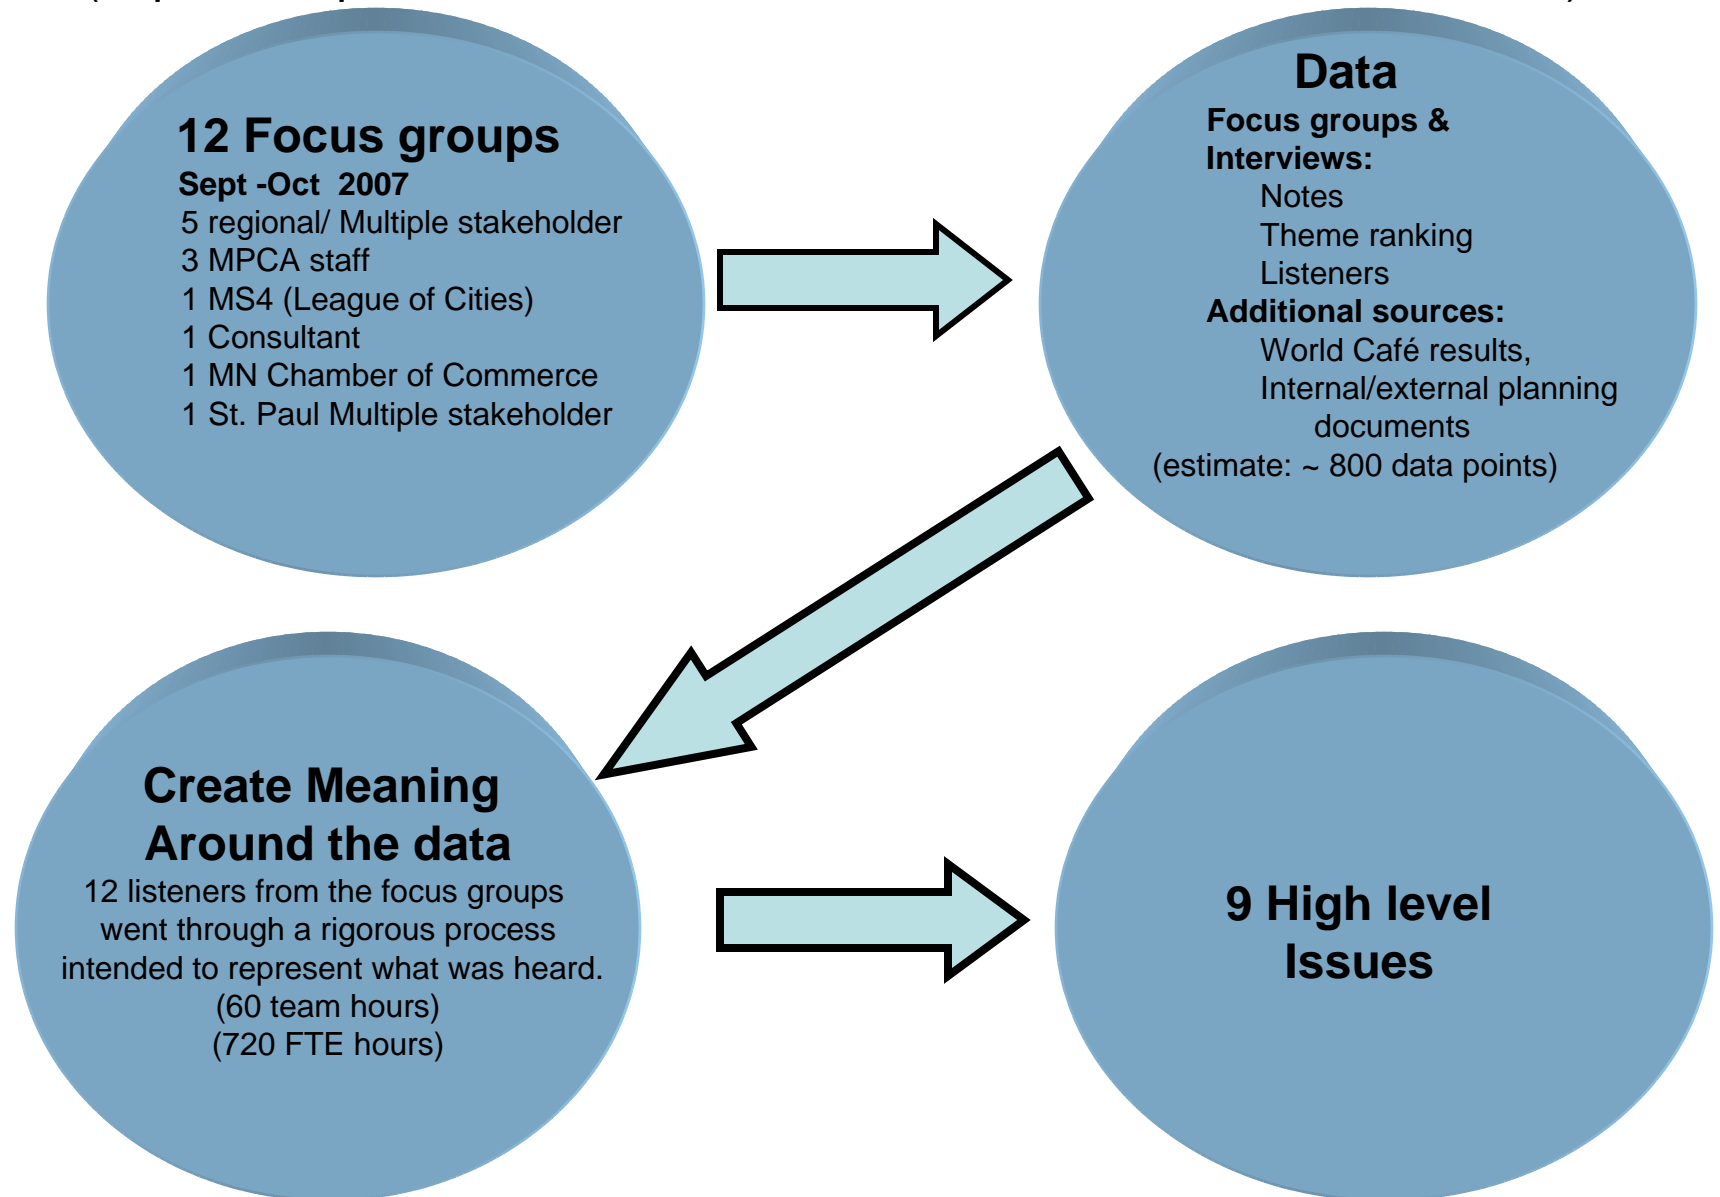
12 Focus groups
Sept -Oct 2007
5 regional/ Multiple stakeholder
3 MPCA staff
1 MS4 (League of Cities)
1 Consultant
1 MN Chamber of Commerce
1 St. Paul Multiple stakeholder

Data
Focus groups & Interviews:
Notes
Theme ranking
Listeners
Additional sources:
World Café results,
Internal/external planning documents
(estimate: ~ 800 data points)

Create Meaning Around the data
12 listeners from the focus groups went through a rigorous process intended to represent what was heard.
(60 team hours)
(720 FTE hours)

9 High level Issues